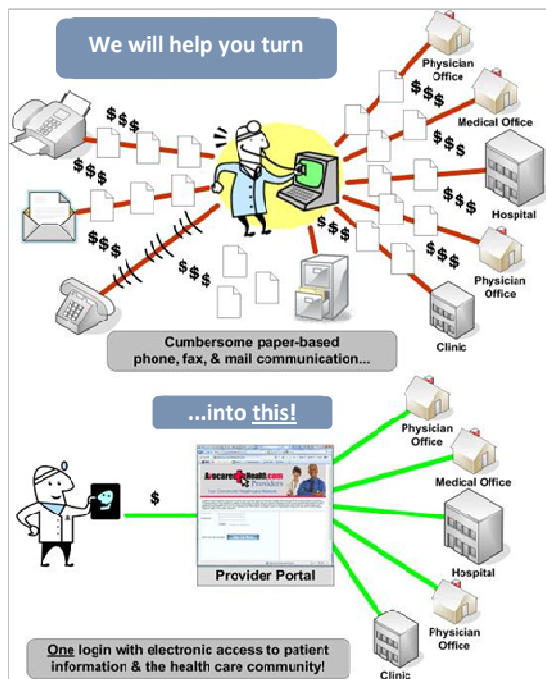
We will help you turn

Physician Office

Medical Office

Hospital

Physician Office

Clinic

$$$

$$$

$$$

$$$

$$$

$$$

$$$

$$$

$$$

Cumbersome paper-based phone, fax, & mail communication...

...into this!

Physician Office

Medical Office

Hospital

Physician Office

Clinic

$

Provider Portal

One login with electronic access to patient information & the health care community!